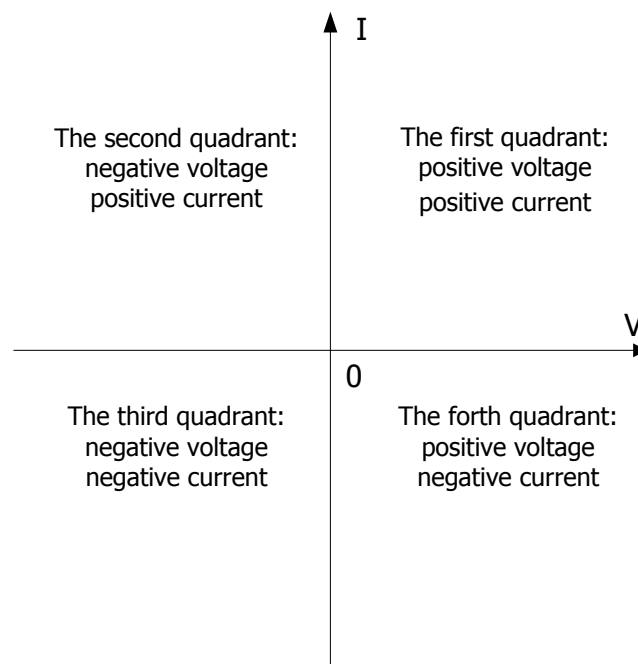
I

The second quadrant:
negative voltage
positive current

The first quadrant:
positive voltage
positive current

V

0

The third quadrant:
negative voltage
negative current

The forth quadrant:
positive voltage
negative current